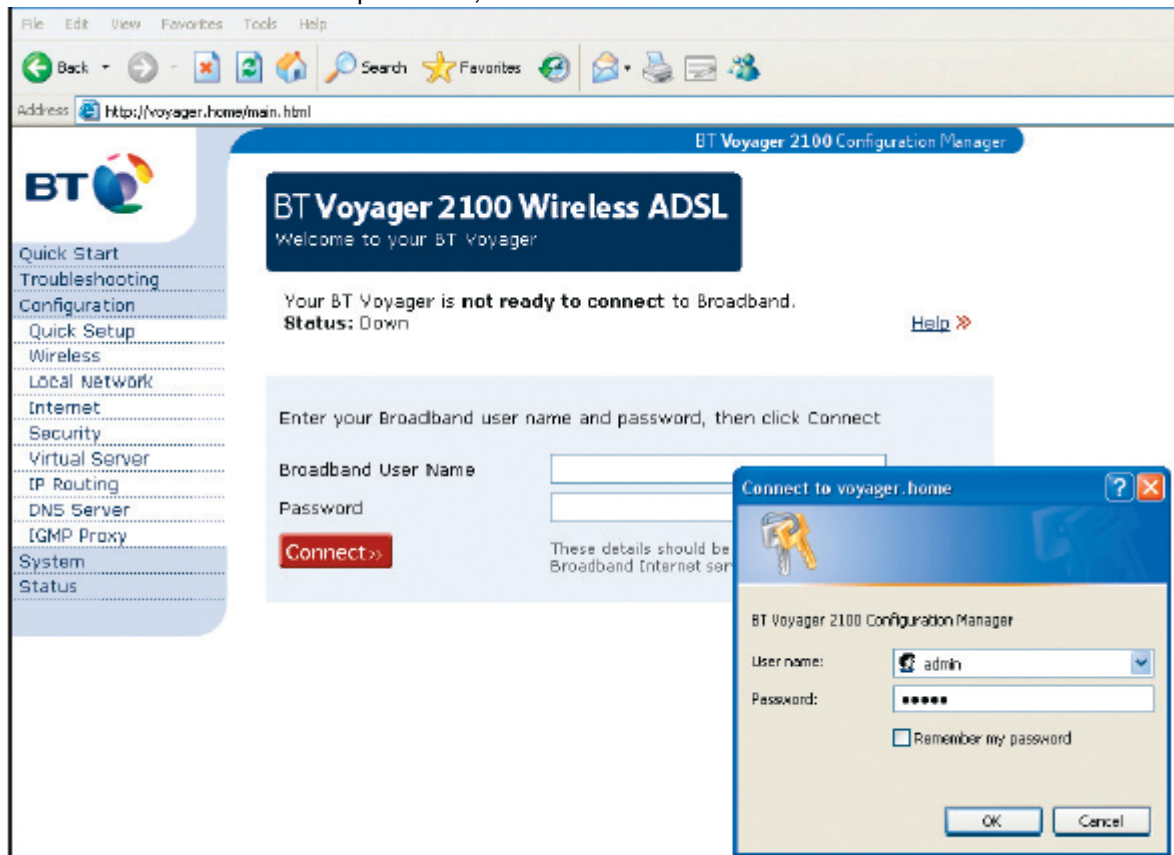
File Edit View Favorites Tools Help

Back Search Favorites

Address http://voyager.home/main.html

BT Voyager 2100 Configuration Manager

BT

Quick Start
Troubleshooting
Configuration
Quick Setup
Wireless
Local Network
Internet
Security
Virtual Server
IP Routing
DNS Server
IGMP Proxy
System
Status

BT Voyager 2100 Wireless ADSL
Welcome to your BT Voyager

Your BT Voyager is **not ready to connect** to Broadband.
**Status:** Down

Help »

Enter your Broadband user name and password, then click Connect

Broadband User Name

Password

Connect»

These details should be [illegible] Broadband Internet ser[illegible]

Connect to voyager.home

BT Voyager 2100 Configuration Manager

User name: admin

Password: •••••

Remember my password

OK Cancel